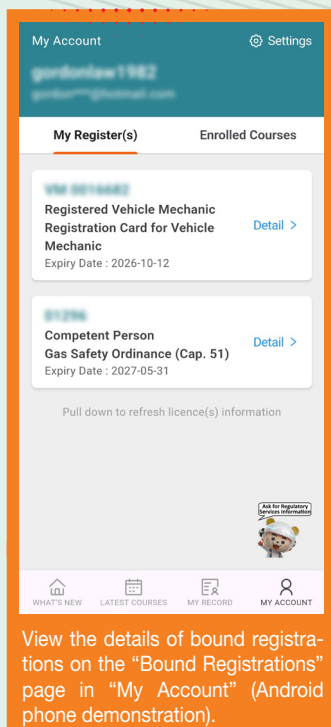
My Account

Settings

gordonlaw1982

gordon***@hotmail.com

My Register(s)

Enrolled Courses

VM 0014682

Registered Vehicle Mechanic Registration Card for Vehicle Mechanic

Expiry Date : 2026-10-12

Detail >

01296

Competent Person Gas Safety Ordinance (Cap. 51)

Expiry Date : 2027-05-31

Detail >

Pull down to refresh licence(s) information

Ask for Regulatory Services Information

WHAT'S NEW

LATEST COURSES

MY RECORD

MY ACCOUNT

View the details of bound registrations on the "Bound Registrations" page in "My Account" (Android phone demonstration).